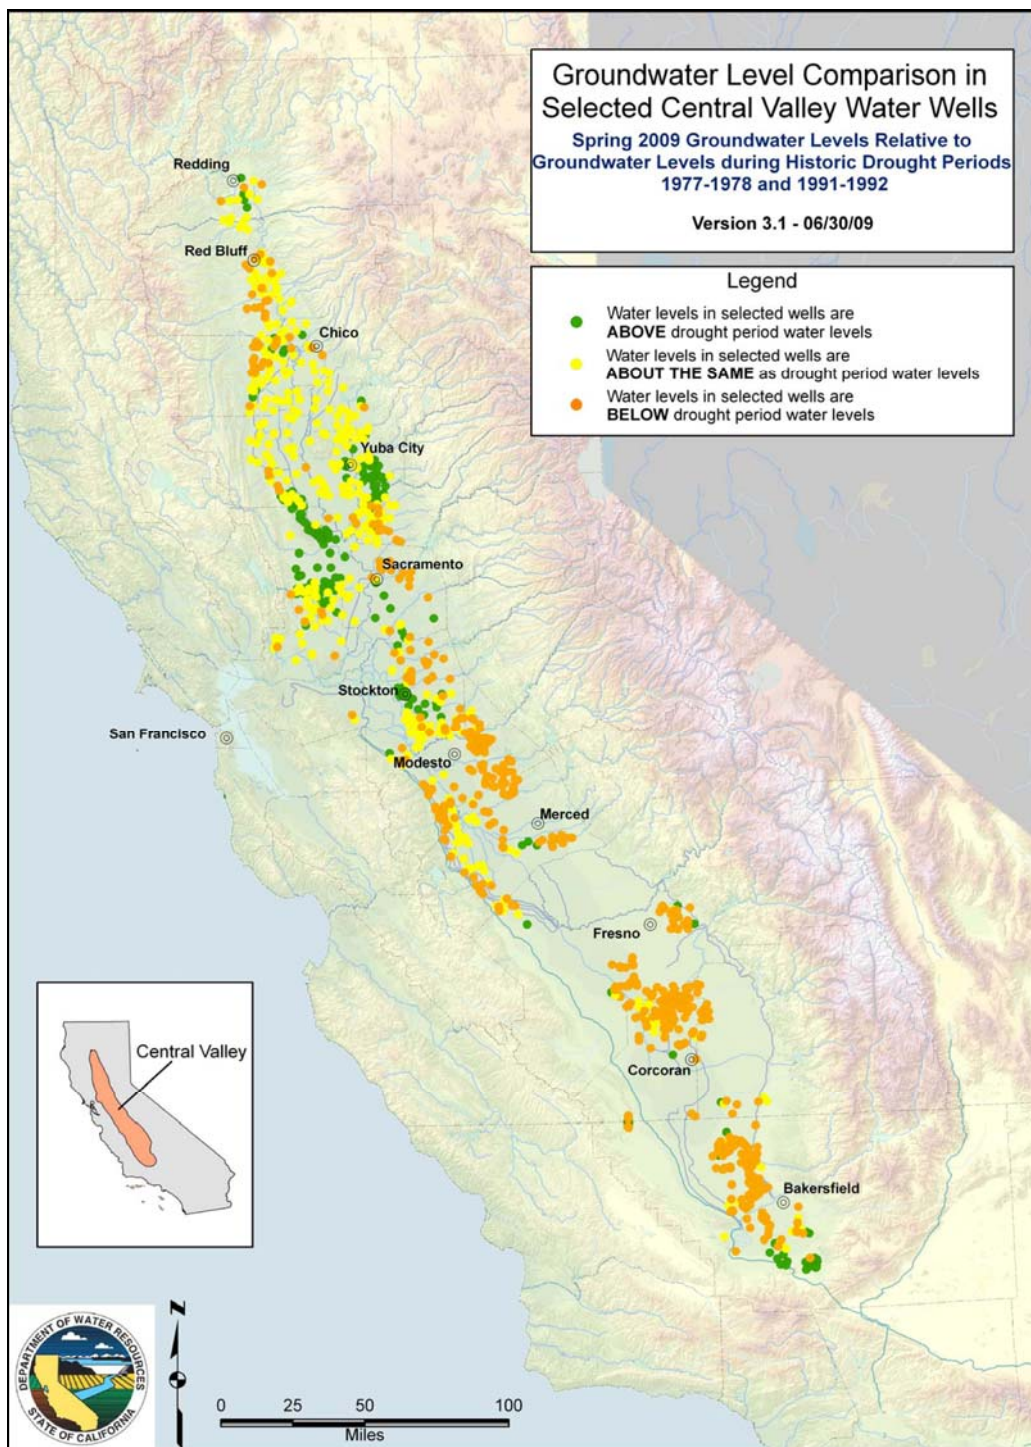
Groundwater Level Comparison in Selected Central Valley Water Wells

Spring 2009 Groundwater Levels Relative to Groundwater Levels during Historic Drought Periods 1977-1978 and 1991-1992

Version 3.1 - 06/30/09

Legend

Water levels in selected wells are **ABOVE** drought period water levels

Water levels in selected wells are **ABOUT THE SAME** as drought period water levels

Water levels in selected wells are **BELOW** drought period water levels

Redding

Red Bluff

Chico

Yuba City

Sacramento

Stockton

San Francisco

Modesto

Merced

Fresno

Corcoran

Bakersfield

Central Valley

N

0 25 50 100

Miles

DEPARTMENT OF WATER RESOURCES

STATE OF CALIFORNIA